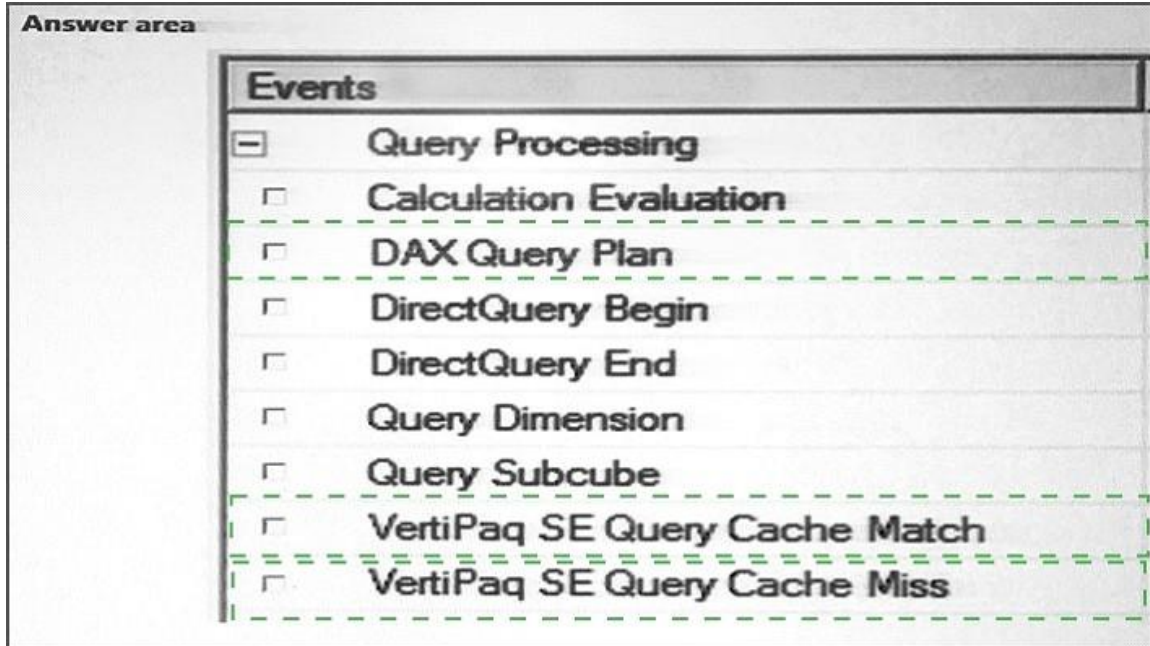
Answer area

Events

Query Processing

Calculation Evaluation

DAX Query Plan

DirectQuery Begin

DirectQuery End

Query Dimension

Query Subcube

VertiPaq SE Query Cache Match

VertiPaq SE Query Cache Miss